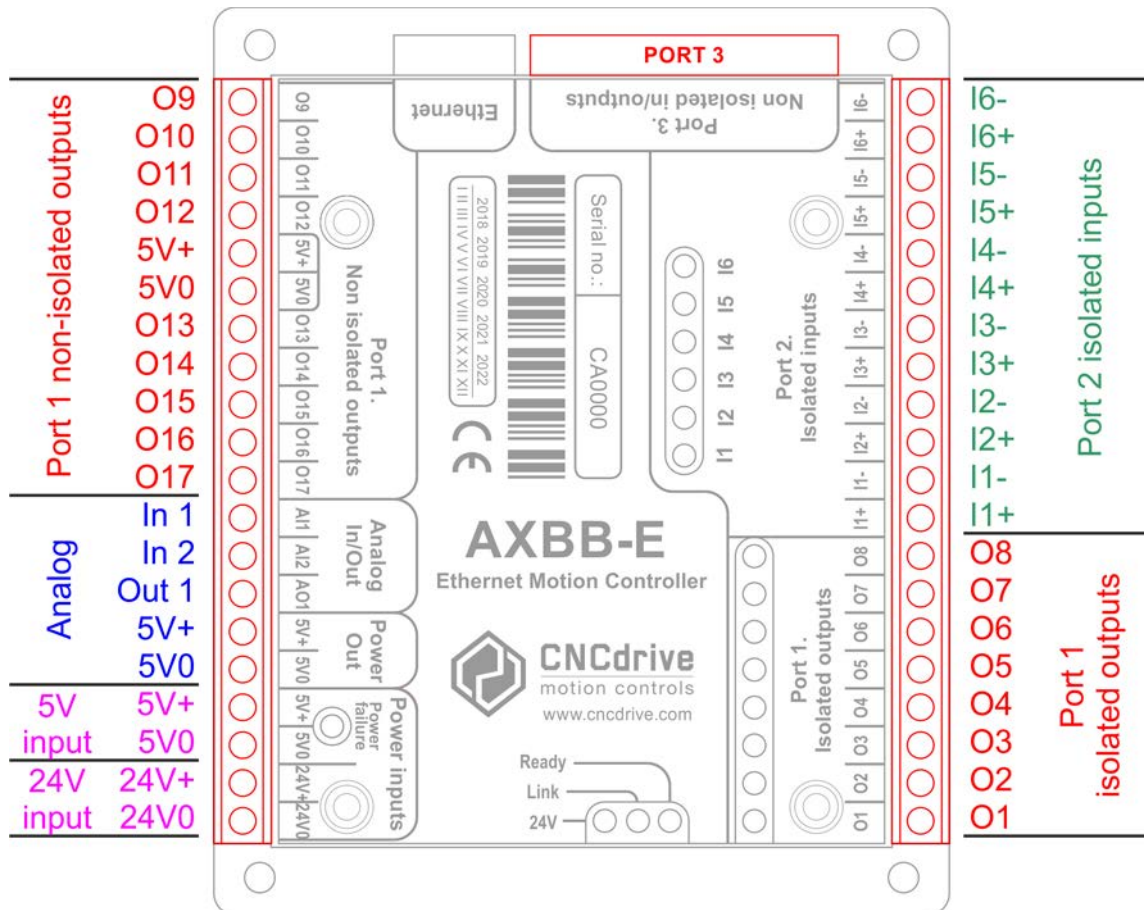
PORT 3

Port 1 non-isolated outputs
O9
O10
O11
O12
5V+
5V0
O13
O14
O15
O16
O17

Analog
In 1
In 2
Out 1
5V+
5V0

5V input
5V+
5V0

24V input
24V+
24V0

O9 O10 O11 O12 5V+ 5V0 O13 O14 O15 O16 O17
Port 1.
Non isolated outputs

AI1 AI2 AO1
Analog In/Out

5V+ 5V0
Power Out

5V+ 5V0 24V+ 24V0
Power failure
Power inputs

Ethernet

Port 3.
Non isolated in/outputs

2018 2019 2020 2021 2022
I II III IV V VI VII VIII IX X XI XII

Serial no.:
CA0000

CE

I6 I5 I4 I3 I2 I1

Port 2.
Isolated inputs

I6- I6+ I5- I5+ I4- I4+ I3- I3+ I2- I2+ I1- I1+

AXBB-E
Ethernet Motion Controller

CNCdrive
motion controls
www.cncdrive.com

Ready
Link
24V

Port 1.
Isolated outputs

O8 O7 O6 O5 O4 O3 O2 O1

I6-
I6+
I5-
I5+
I4-
I4+
I3-
I3+
I2-
I2+
I1-
I1+
Port 2 isolated inputs

O8
O7
O6
O5
O4
O3
O2
O1
Port 1
isolated outputs